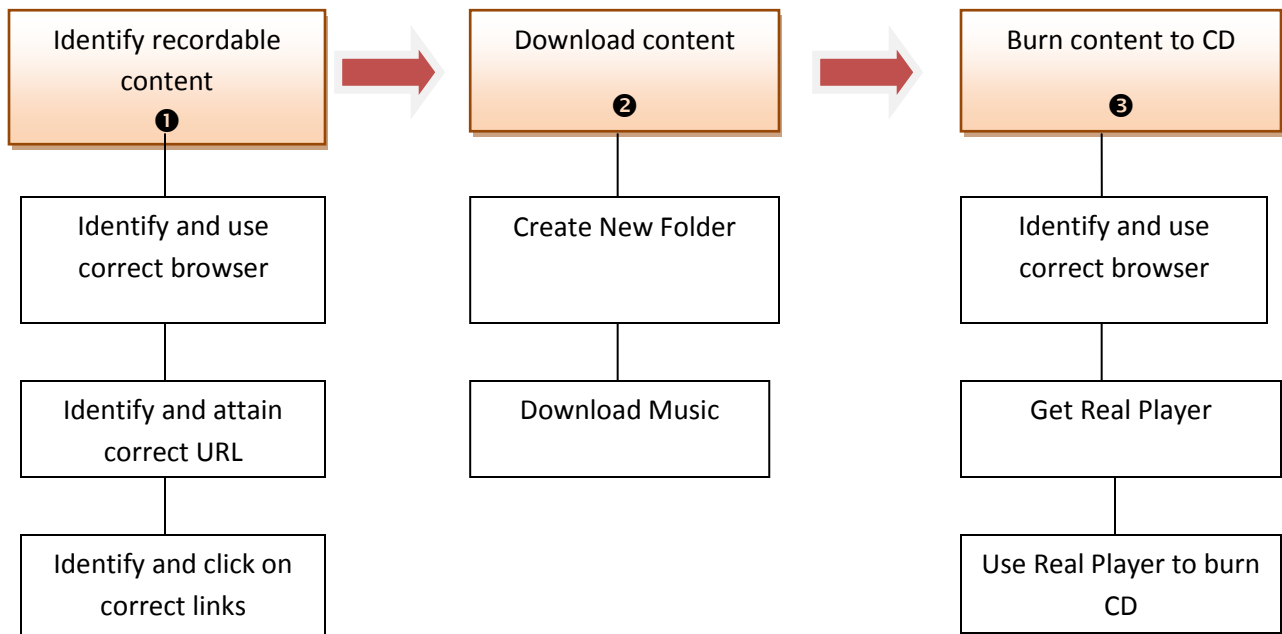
Identify recordable content
❶

Identify and use correct browser

Identify and attain correct URL

Identify and click on correct links

Download content
❷

Create New Folder

Download Music

Burn content to CD
❸

Identify and use correct browser

Get Real Player

Use Real Player to burn CD